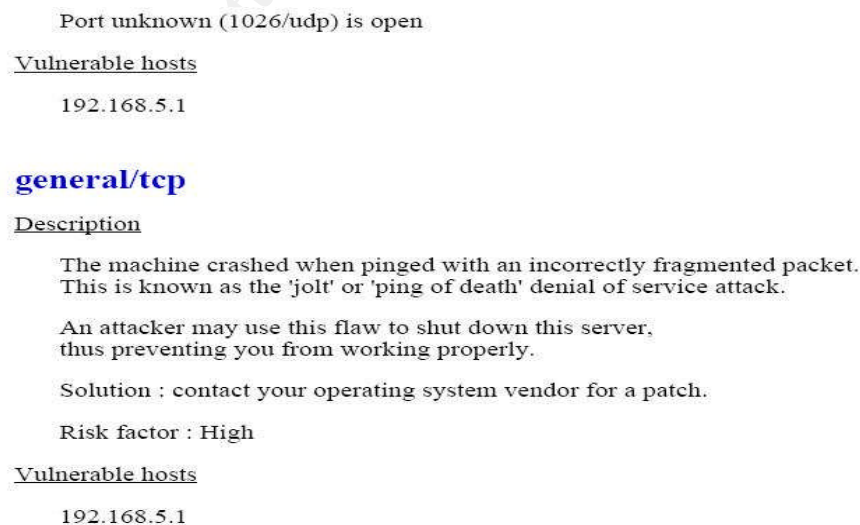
Port unknown (1026/udp) is open

Vulnerable hosts

192.168.5.1

general/tcp

Description

The machine crashed when pinged with an incorrectly fragmented packet. This is known as the 'jolt' or 'ping of death' denial of service attack.

An attacker may use this flaw to shut down this server, thus preventing you from working properly.

Solution : contact your operating system vendor for a patch.

Risk factor : High

Vulnerable hosts

192.168.5.1